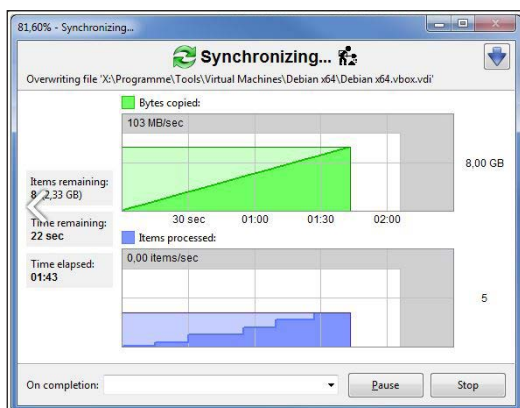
81,60% - Synchronizing...

Synchronizing...

Overwriting file 'X:\Programme\Tools\Virtual Machines\Debian x64\Debian x64.vbox.vdi'

Bytes copied:

103 MB/sec

8,00 GB

Items remaining:
8 (2,33 GB)

30 sec 01:00 01:30 02:00

Time remaining:
22 sec

Items processed:

Time elapsed:
01:43

0,00 items/sec

5

On completion:

Pause

Stop